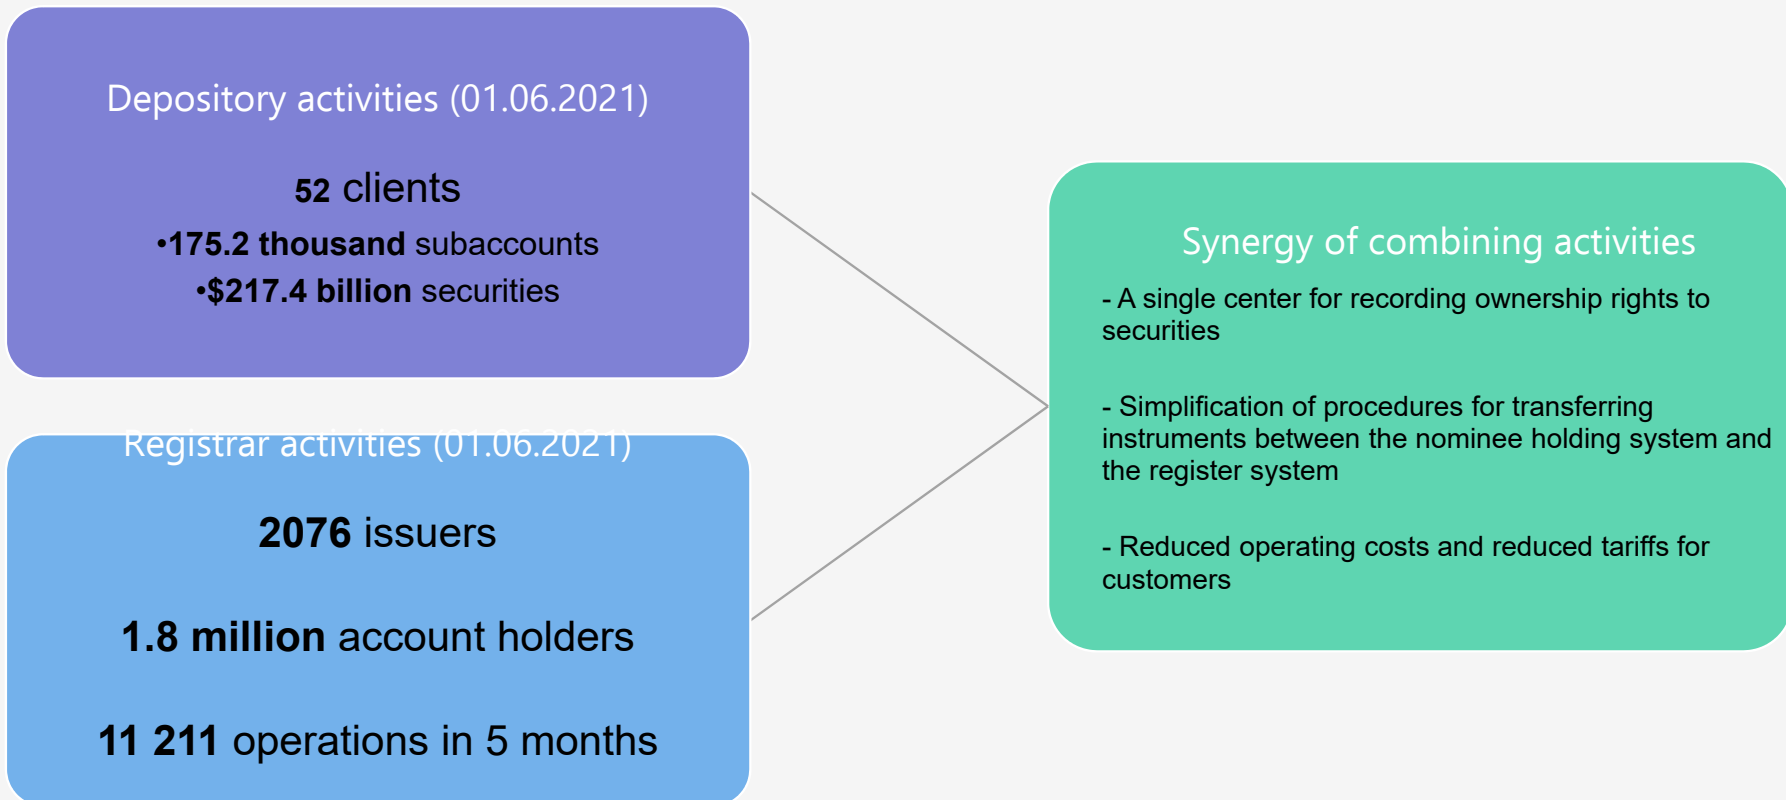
Depository activities (01.06.2021)

52 clients

•175.2 thousand subaccounts

•$217.4 billion securities

Registrar activities (01.06.2021)

2076 issuers

1.8 million account holders

11 211 operations in 5 months

Synergy of combining activities

- A single center for recording ownership rights to securities

- Simplification of procedures for transferring instruments between the nominee holding system and the register system

- Reduced operating costs and reduced tariffs for customers